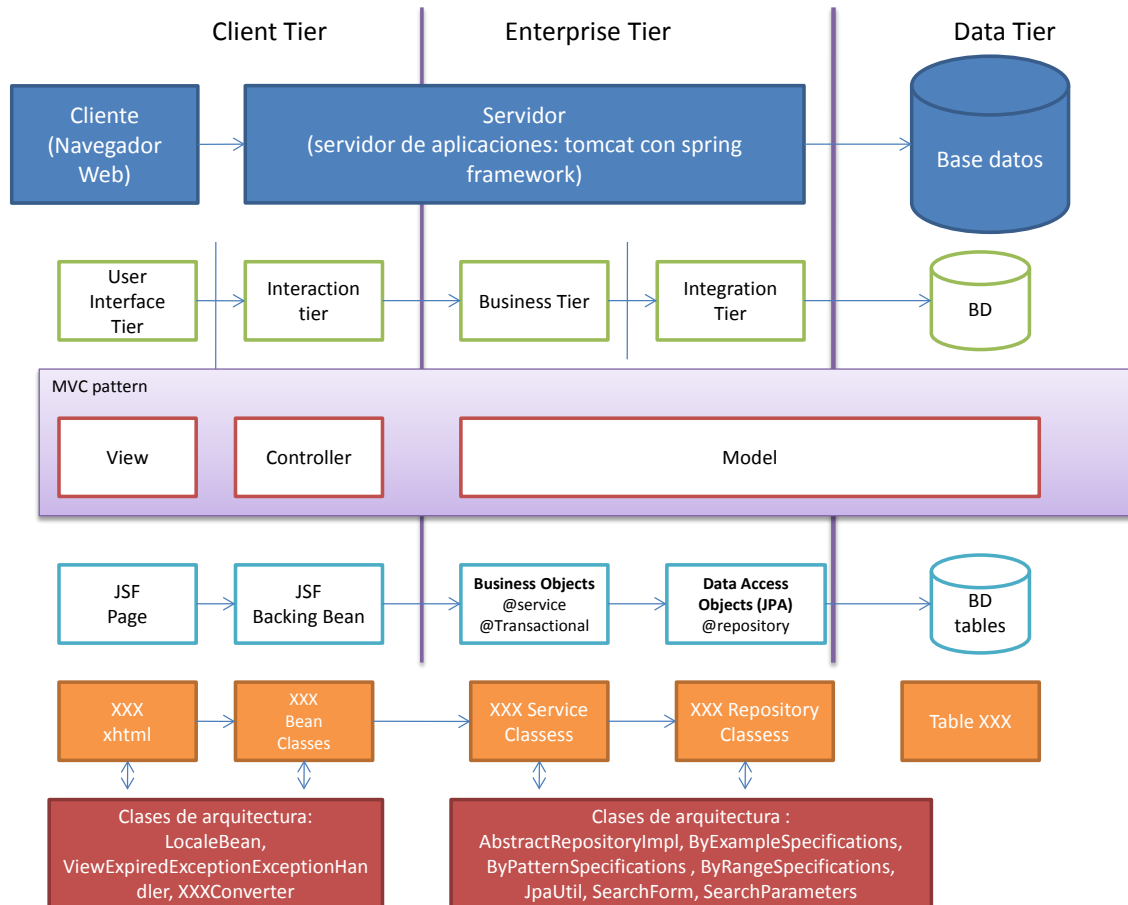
Client Tier

Enterprise Tier

Data Tier

Cliente (Navegador Web)

Servidor (servidor de aplicaciones: tomcat con spring framework)

Base datos

User Interface Tier

Interaction tier

Business Tier

Integration Tier

BD

MVC pattern

View

Controller

Model

JSF Page

JSF Backing Bean

**Business Objects** @service @Transactional

**Data Access Objects (JPA)** @repository

BD tables

XXX xhtml

XXX Bean Classes

XXX Service Classess

XXX Repository Classess

Table XXX

Clases de arquitectura: LocaleBean, ViewExpiredExceptionExceptionHandler, XXXConverter

Clases de arquitectura : AbstractRepositoryImpl, ByExampleSpecifications, ByPatternSpecifications , ByRangeSpecifications, JpaUtil, SearchForm, SearchParameters